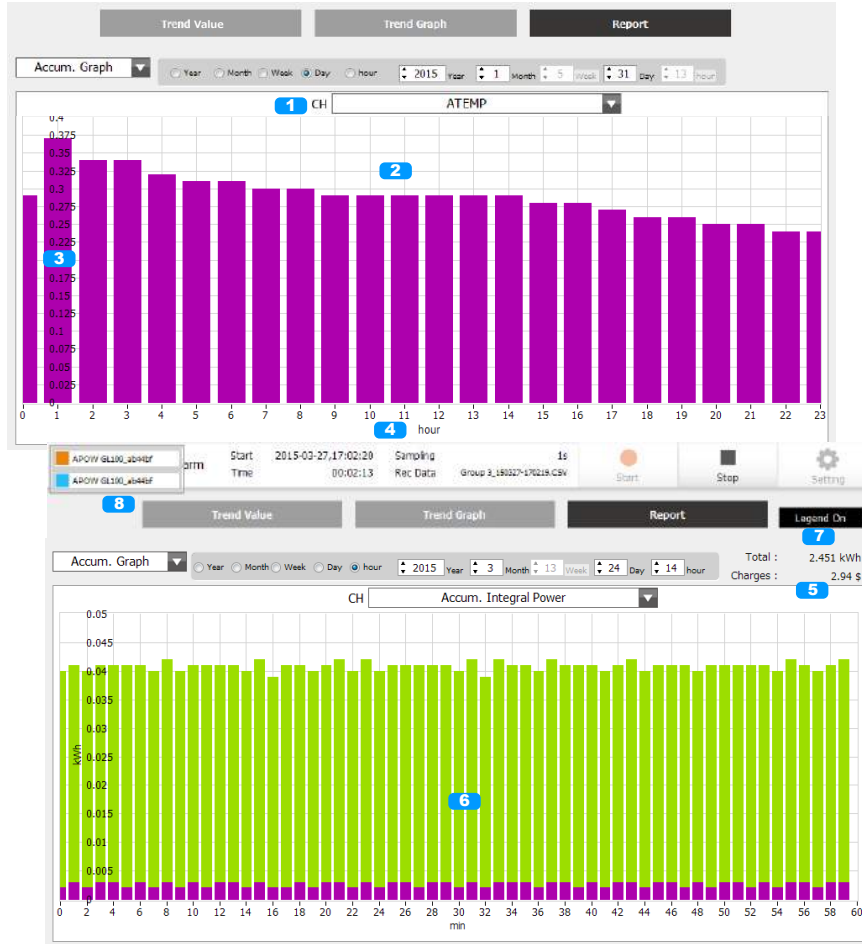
Trend Value
Trend Graph
Report

Accum. Graph
Year Month Week Day hour
2015 Year 1 Month 5 Week 31 Day 13 hour

1 CH ATEMP

2

0.4
0.375
0.35
0.325
0.3
0.275
0.25
0.225
3
0.175
0.15
0.125
0.1
0.075
0.05
0.025
0

0 1 2 3 4 5 6 7 8 9 10 11 12 13 14 15 16 17 18 19 20 21 22 23
4 hour

APOW GL100_ab4bf
APOW GL100_ab44bf
rm
Start 2015-03-27,17:02:20
Time 00:02:13
Sampling 1s
Rec Data Group 3_150327-170219.CSV
Start
Stop
Setting

8

Trend Value
Trend Graph
Report
7 Legend On

Accum. Graph
Year Month Week Day hour
2015 Year 3 Month 13 Week 24 Day 14 hour
Total : 2.451 kWh
Charges : 2.94 $
5

CH Accum. Integral Power

0.05
0.045
0.04
0.035
0.03
0.025
0.02
0.015
0.01
0.005
0
kWh

6

0 2 4 6 8 10 12 14 16 18 20 22 24 26 28 30 32 34 36 38 40 42 44 46 48 50 52 54 56 58 60
min